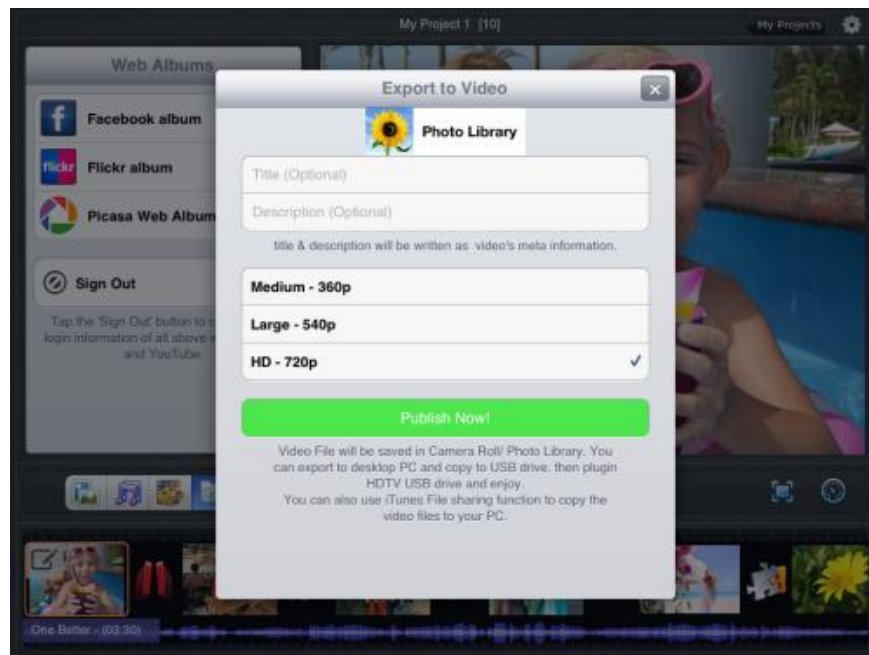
My Project 1 [10]

My Projects

Web Albums

Facebook album

flickr Flickr album

Picasa Web Album

Sign Out

Tap the 'Sign Out' button to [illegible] login information of all above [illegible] and YouTube.

Export to Video

Photo Library

Title (Optional)

Description (Optional)

title & description will be written as video's meta information.

Medium - 360p

Large - 540p

HD - 720p ✓

Publish Now!

Video File will be saved in Camera Roll/ Photo Library. You can export to desktop PC and copy to USB drive. then plugin HDTV USB drive and enjoy.
You can also use iTunes File sharing function to copy the video files to your PC.

One Better - (03:30)